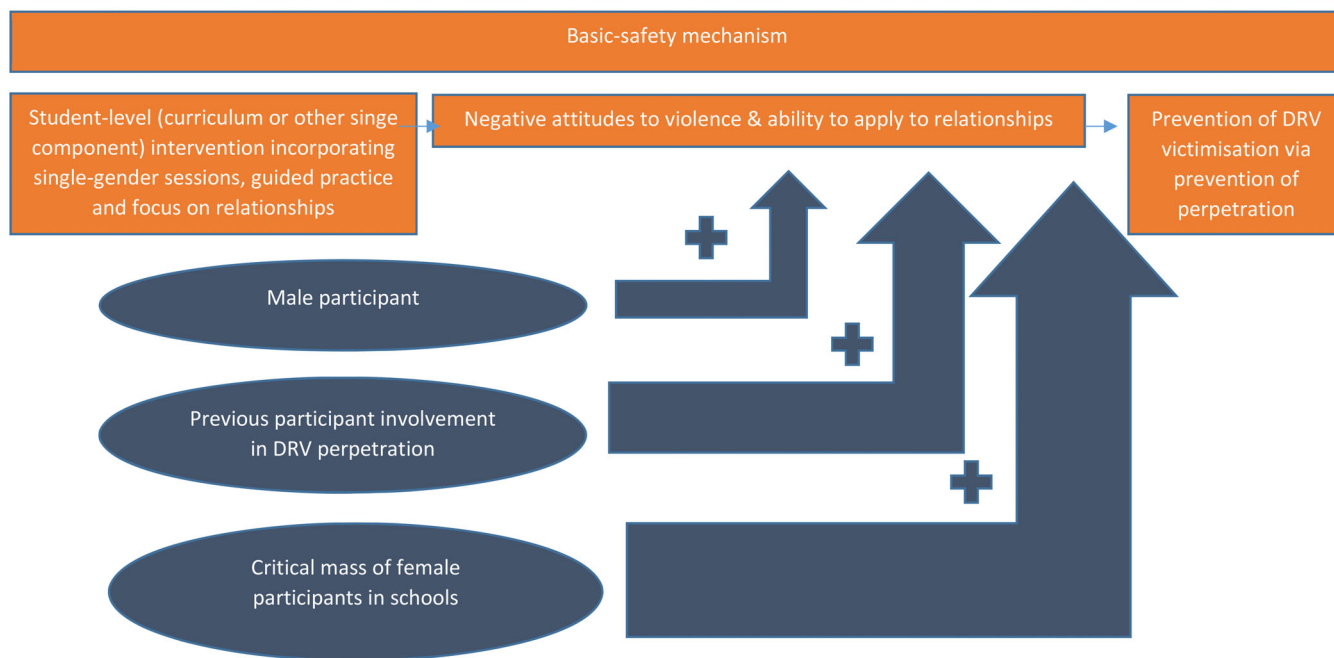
Basic-safety mechanism

Student-level (curriculum or other singe component) intervention incorporating single-gender sessions, guided practice and focus on relationships

Negative attitudes to violence & ability to apply to relationships

Prevention of DRV victimisation via prevention of perpetration

Male participant

Previous participant involvement in DRV perpetration

Critical mass of female participants in schools